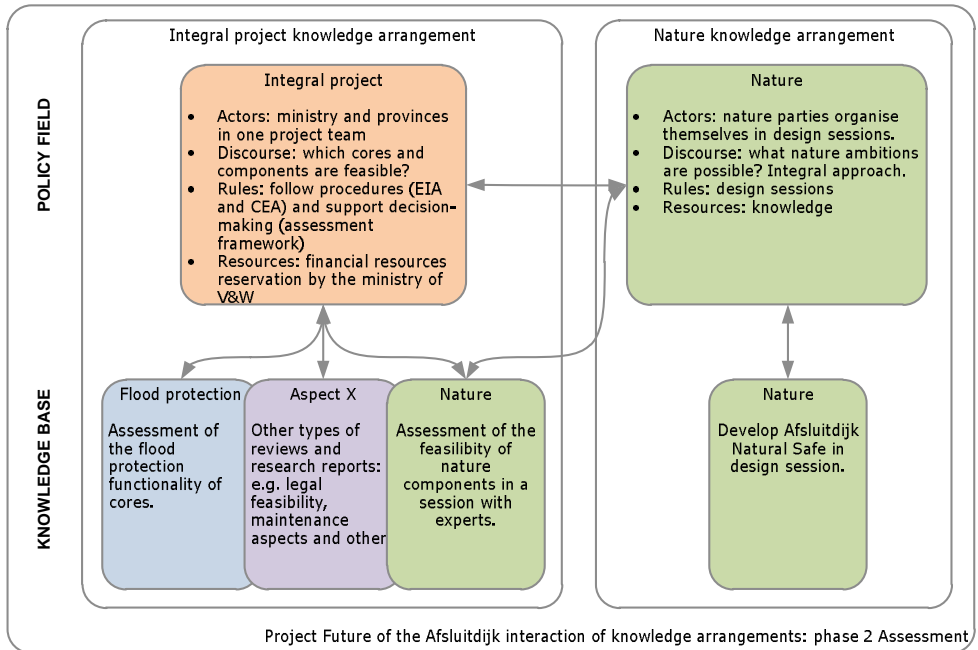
POLICY FIELD

KNOWLEDGE BASE

Integral project knowledge arrangement

Integral project

- Actors: ministry and provinces in one project team
- Discourse: which cores and components are feasible?
- Rules: follow procedures (EIA and CEA) and support decision-making (assessment framework)
- Resources: financial resources reservation by the ministry of V&W

Flood protection

Assessment of the flood protection functionality of cores.

Aspect X

Other types of reviews and research reports: e.g. legal feasibility, maintenance aspects and other

Nature

Assessment of the feasibility of nature components in a session with experts.

Nature knowledge arrangement

Nature

- Actors: nature parties organise themselves in design sessions.
- Discourse: what nature ambitions are possible? Integral approach.
- Rules: design sessions
- Resources: knowledge

Nature

Develop Afsluitdijk Natural Safe in design session.

Project Future of the Afsluitdijk interaction of knowledge arrangements: phase 2 Assessment